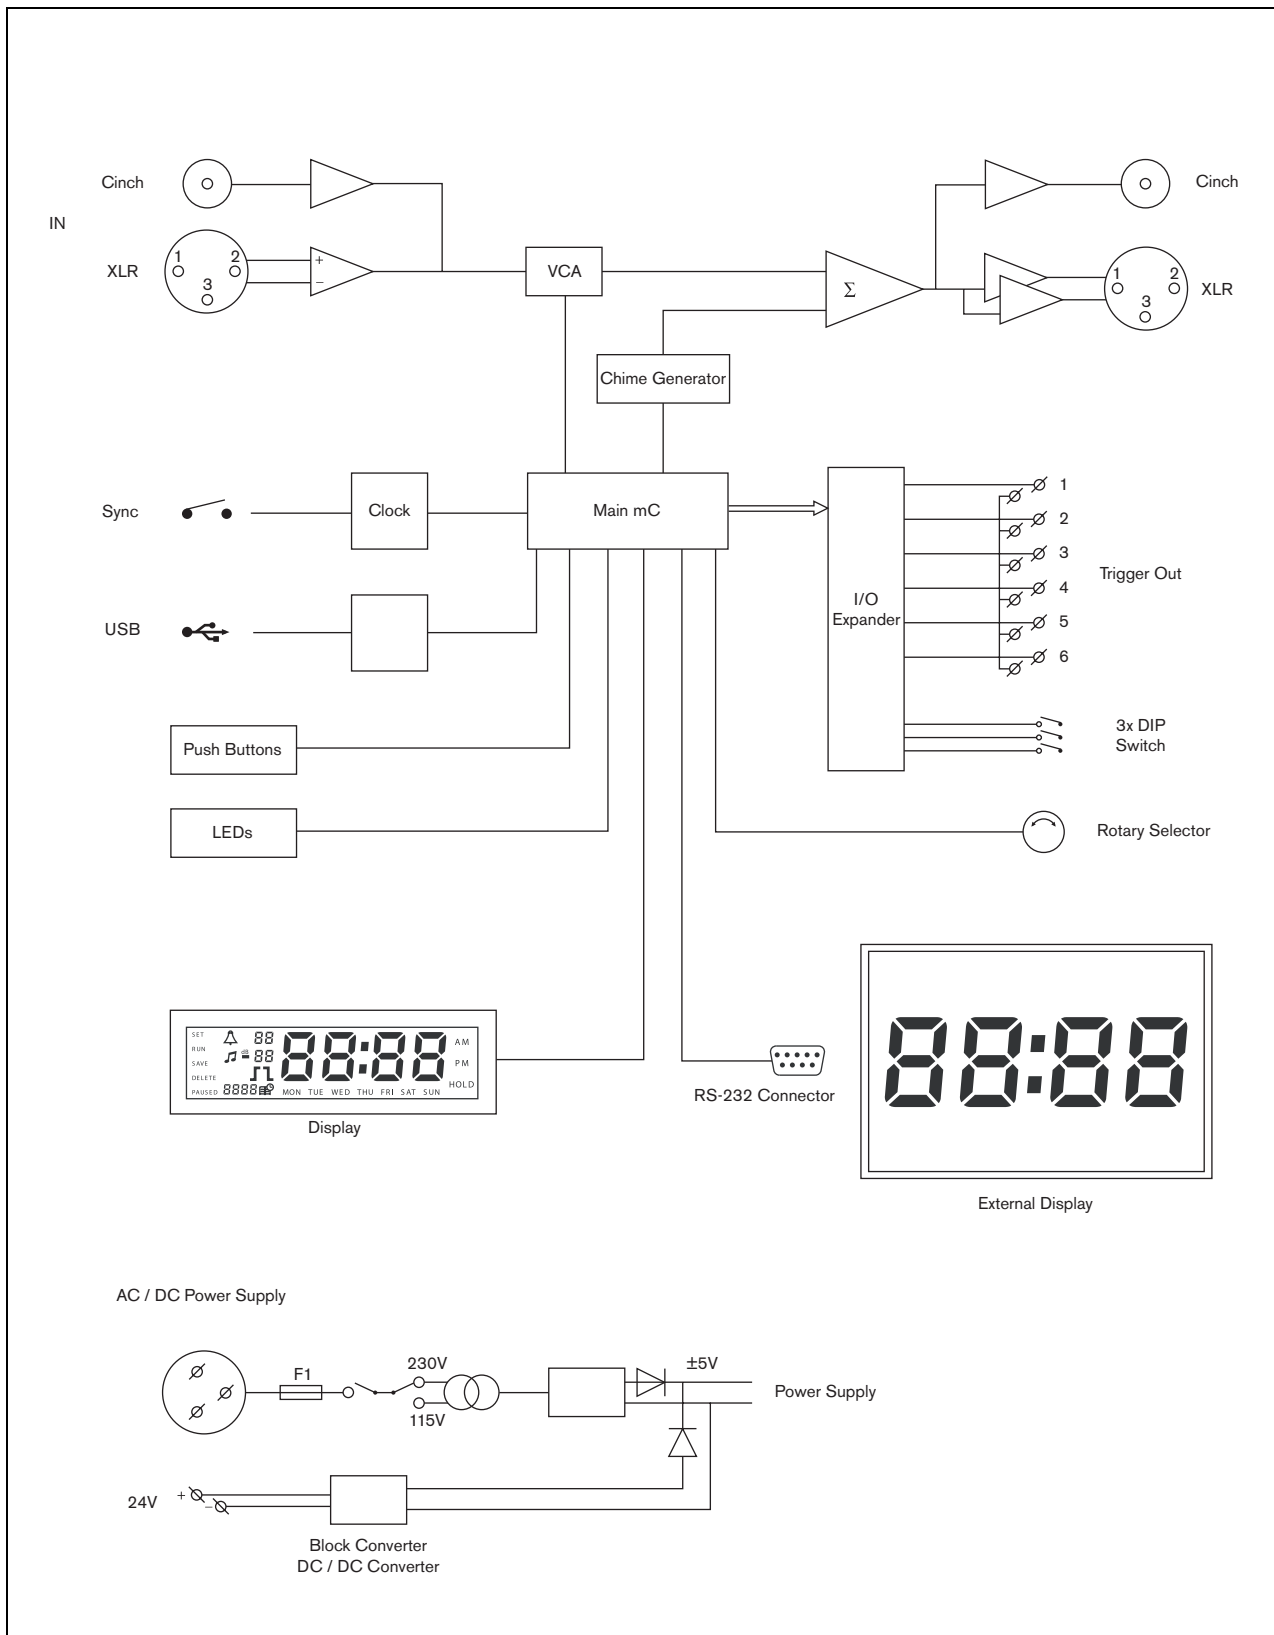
Cinch

IN

XLR

1 2 3

+
−

VCA

Σ

Cinch

1 2 3

XLR

Chime Generator

Sync

Clock

Main mC

I/O Expander

1
2
3
4
5
6

Trigger Out

USB

3x DIP Switch

Push Buttons

LEDs

Rotary Selector

SET
RUN
SAVE
DELETE
PAUSED

88
88
8888

88:88

AM
PM
HOLD

MON TUE WED THU FRI SAT SUN

Display

RS-232 Connector

88:88

External Display

AC / DC Power Supply

F1

230V

115V

±5V

Power Supply

24V

+
−

Block Converter
DC / DC Converter